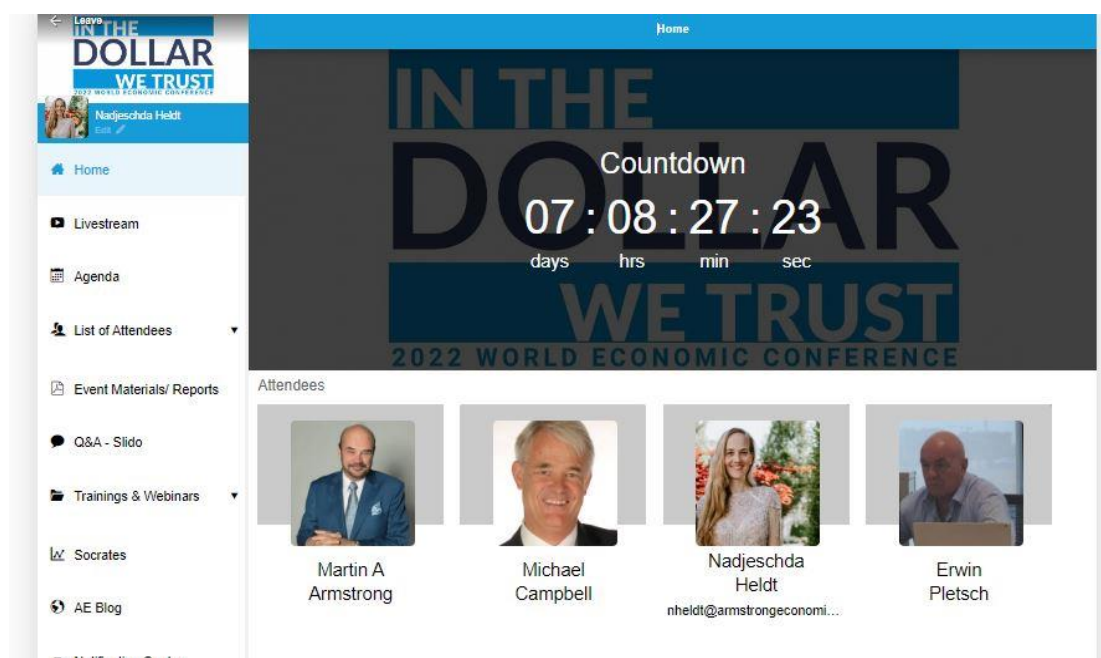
Leave

IN THE DOLLAR WE TRUST
2022 WORLD ECONOMIC CONFERENCE

Nadjeschda Heldt
Edit

Home

Livestream

Agenda

List of Attendees

Event Materials/ Reports

Q&A - Slido

Trainings & Webinars

Socrates

AE Blog

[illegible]

Home

IN THE DOLLAR WE TRUST
2022 WORLD ECONOMIC CONFERENCE

Countdown

07 : 08 : 27 : 23
days hrs min sec

Attendees

Martin A Armstrong

Michael Campbell

Nadjeschda Heldt
nheldt@armstrongeconomi...

Erwin Pletsch